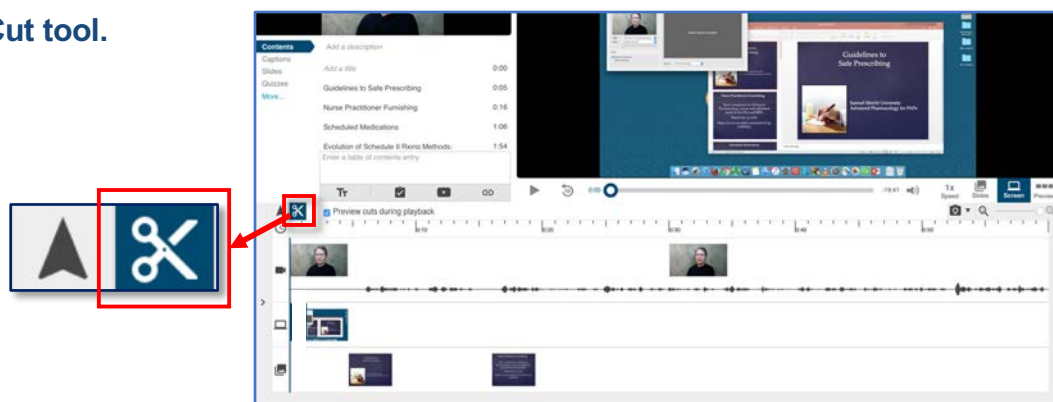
Cut tool.

Contents
Captions
Slides
Quizzes
More...

Add a description

Add a title 0:00
Guidelines to Safe Prescribing 0:05
Nurse Practitioner Furnishing 0:16
Scheduled Medications 1:06
Evolution of Schedule II Reno Methods: 1:54
Enter a table of contents entry

Guidelines to Safe Prescribing

Samuel Merritt University Advanced Pharmacology for FNPs

0:00
-19:41
1x Speed
Slides
Screen
Preview

Preview cuts during playback

0:10
0:20
0:30
0:40
0:50